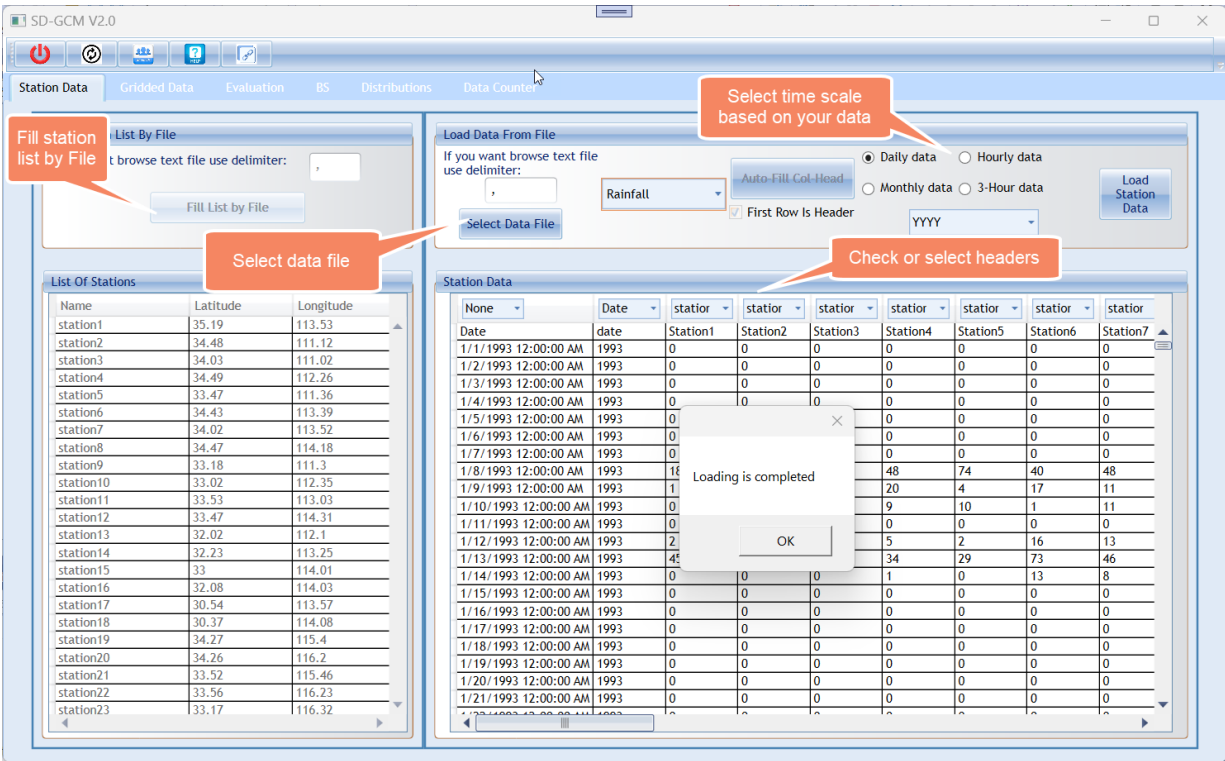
SD-GCM V2.0

Station Data | Gridded Data | Evaluation | BS | Distributions | Data Counter

Fill station list by File

List By File

t browse text file use delimiter: ,

Fill List by File

Select data file

List Of Stations

| Name | Latitude | Longitude |
|---|---|---|
| station1 | 35.19 | 113.53 |
| station2 | 34.48 | 111.12 |
| station3 | 34.03 | 111.02 |
| station4 | 34.49 | 112.26 |
| station5 | 33.47 | 111.36 |
| station6 | 34.43 | 113.39 |
| station7 | 34.02 | 113.52 |
| station8 | 34.47 | 114.18 |
| station9 | 33.18 | 111.3 |
| station10 | 33.02 | 112.35 |
| station11 | 33.53 | 113.03 |
| station12 | 33.47 | 114.31 |
| station13 | 32.02 | 112.1 |
| station14 | 32.23 | 113.25 |
| station15 | 33 | 114.01 |
| station16 | 32.08 | 114.03 |
| station17 | 30.54 | 113.57 |
| station18 | 30.37 | 114.08 |
| station19 | 34.27 | 115.4 |
| station20 | 34.26 | 116.2 |
| station21 | 33.52 | 115.46 |
| station22 | 33.56 | 116.23 |
| station23 | 33.17 | 116.32 |

Load Data From File

If you want browse text file use delimiter: ,

Select Data File

Rainfall

Auto-Fill Col-Head

First Row Is Header

Select time scale based on your data

Daily data   Hourly data   Monthly data   3-Hour data

YYYY

Load Station Data

Check or select headers

Station Data

| None | Date | statior | statior | statior | statior | statior | statior | statior |
|---|---|---|---|---|---|---|---|---|
| Date | date | Station1 | Station2 | Station3 | Station4 | Station5 | Station6 | Station7 |
| 1/1/1993 12:00:00 AM | 1993 | 0 | 0 | 0 | 0 | 0 | 0 | 0 |
| 1/2/1993 12:00:00 AM | 1993 | 0 | 0 | 0 | 0 | 0 | 0 | 0 |
| 1/3/1993 12:00:00 AM | 1993 | 0 | 0 | 0 | 0 | 0 | 0 | 0 |
| 1/4/1993 12:00:00 AM | 1993 | 0 | 0 | 0 | 0 | 0 | 0 | 0 |
| 1/5/1993 12:00:00 AM | 1993 | 0 | | | 0 | 0 | 0 | 0 |
| 1/6/1993 12:00:00 AM | 1993 | 0 | | | 0 | 0 | 0 | 0 |
| 1/7/1993 12:00:00 AM | 1993 | 0 | | | 0 | 0 | 0 | 0 |
| 1/8/1993 12:00:00 AM | 1993 | 18 | | | 48 | 74 | 40 | 48 |
| 1/9/1993 12:00:00 AM | 1993 | 1 | | | 20 | 4 | 17 | 11 |
| 1/10/1993 12:00:00 AM | 1993 | 0 | | | 9 | 10 | 1 | 11 |
| 1/11/1993 12:00:00 AM | 1993 | 0 | | | 0 | 0 | 0 | 0 |
| 1/12/1993 12:00:00 AM | 1993 | 2 | | | 5 | 2 | 16 | 13 |
| 1/13/1993 12:00:00 AM | 1993 | 45 | | | 34 | 29 | 73 | 46 |
| 1/14/1993 12:00:00 AM | 1993 | 0 | 0 | 0 | 1 | 0 | 13 | 8 |
| 1/15/1993 12:00:00 AM | 1993 | 0 | 0 | 0 | 0 | 0 | 0 | 0 |
| 1/16/1993 12:00:00 AM | 1993 | 0 | 0 | 0 | 0 | 0 | 0 | 0 |
| 1/17/1993 12:00:00 AM | 1993 | 0 | 0 | 0 | 0 | 0 | 0 | 0 |
| 1/18/1993 12:00:00 AM | 1993 | 0 | 0 | 0 | 0 | 0 | 0 | 0 |
| 1/19/1993 12:00:00 AM | 1993 | 0 | 0 | 0 | 0 | 0 | 0 | 0 |
| 1/20/1993 12:00:00 AM | 1993 | 0 | 0 | 0 | 0 | 0 | 0 | 0 |
| 1/21/1993 12:00:00 AM | 1993 | 0 | 0 | 0 | 0 | 0 | 0 | 0 |

Loading is completed

OK